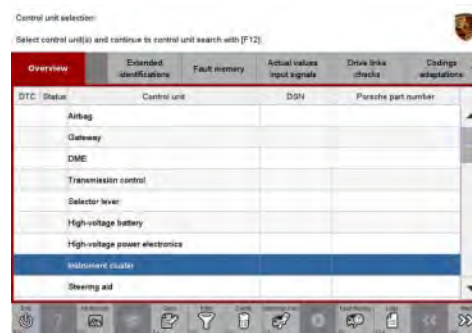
Control unit selection:

Select control unit(s) and continue to control unit search with [F12].

Overview | Extended identifications | Fault memory | Actual values input signals | Drive links checks | Codings adaptations

| DTC | Status | Control unit | DSN | Porsche part number |
|---|---|---|---|---|
| | | Airbag | | |
| | | Gateway | | |
| | | DME | | |
| | | Transmission control | | |
| | | Selector lever | | |
| | | High-voltage battery | | |
| | | High-voltage power electronics | | |
| | | Instrument cluster | | |
| | | Steering aid | | |